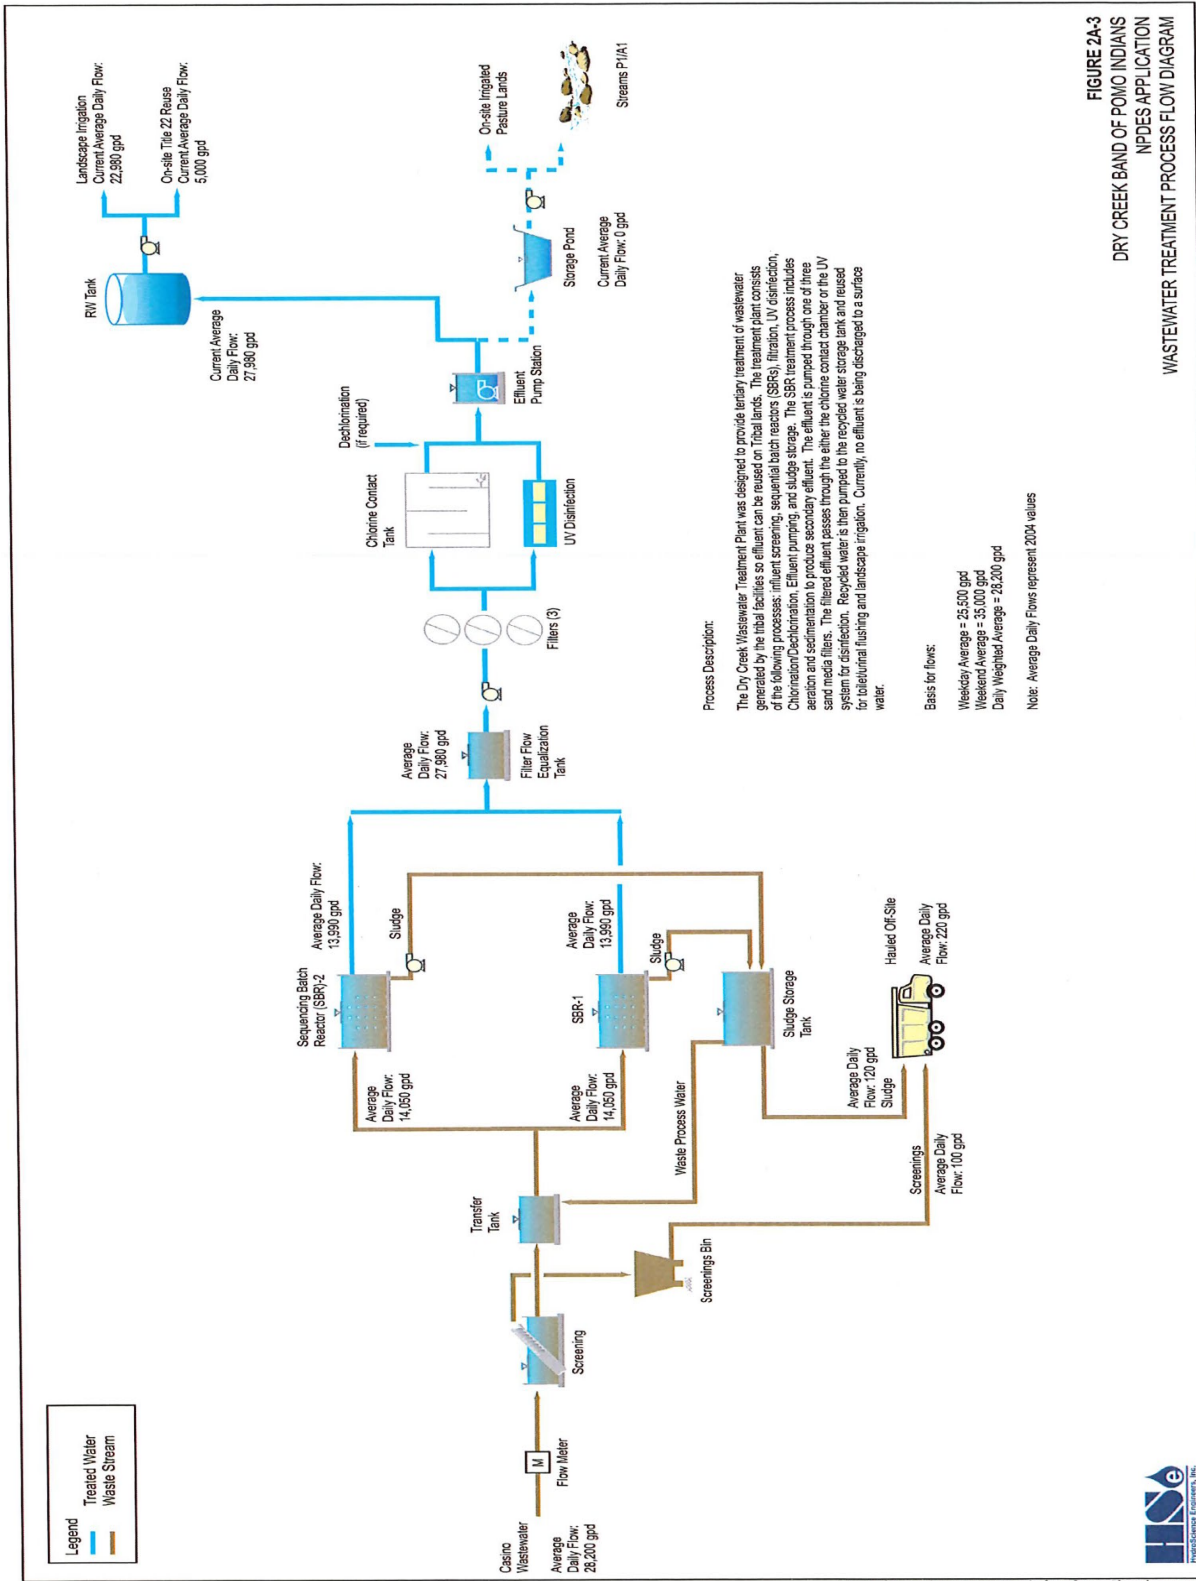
FIGURE 2A-3
DRY CREEK BAND OF POMO INDIANS
NPDES APPLICATION
WASTEWATER TREATMENT PROCESS FLOW DIAGRAM

Legend
Treated Water
Waste Stream

Casino Wastewater
Average Daily Flow: 28,200 gpd

M
Flow Meter

Screening

Screenings Bin

Transfer Tank

Waste Process Water

Screenings
Average Daily Flow: 100 gpd

Sequencing Batch Reactor (SBR)-2
Average Daily Flow: 14,050 gpd
Average Daily Flow: 13,990 gpd
Sludge

SBR-1
Average Daily Flow: 14,050 gpd
Average Daily Flow: 13,990 gpd
Sludge

Sludge Storage Tank

Average Daily Flow: 120 gpd
Sludge

Hauled Off-Site
Average Daily Flow: 220 gpd

Average Daily Flow: 27,980 gpd
Filter Flow Equalization Tank

Filters (3)

Chlorine Contact Tank

UV Disinfection

Dechlorination (if required)

Effluent Pump Station

Current Average Daily Flow: 27,980 gpd

RW Tank

Landscape Irrigation
Current Average Daily Flow: 22,980 gpd

On-site Title 22 Reuse
Current Average Daily Flow: 5,000 gpd

Storage Pond
Current Average Daily Flow: 0 gpd

On-site Irrigated Pasture Lands

Streams P1/A1

Process Description:

The Dry Creek Wastewater Treatment Plant was designed to provide tertiary treatment of wastewater generated by the tribal facilities so effluent can be reused on Tribal lands. The treatment plant consists of the following processes: influent screening, sequential batch reactors (SBRs), filtration, UV disinfection, Chlorination/Dechlorination, Effluent pumping, and sludge storage. The SBR treatment process includes aeration and sedimentation to produce secondary effluent. The effluent is pumped through one of three sand media filters. The filtered effluent passes through the either the chlorine contact chamber or the UV system for disinfection. Recycled water is then pumped to the recycled water storage tank and reused for toilet/urinal flushing and landscape irrigation. Currently, no effluent is being discharged to a surface water.

Basis for flows:

Weekday Average = 25,500 gpd
Weekend Average = 35,000 gpd
Daily Weighted Average = 28,200 gpd

Note: Average Daily Flows represent 2004 values

HSe
HydroScience Engineers, Inc.